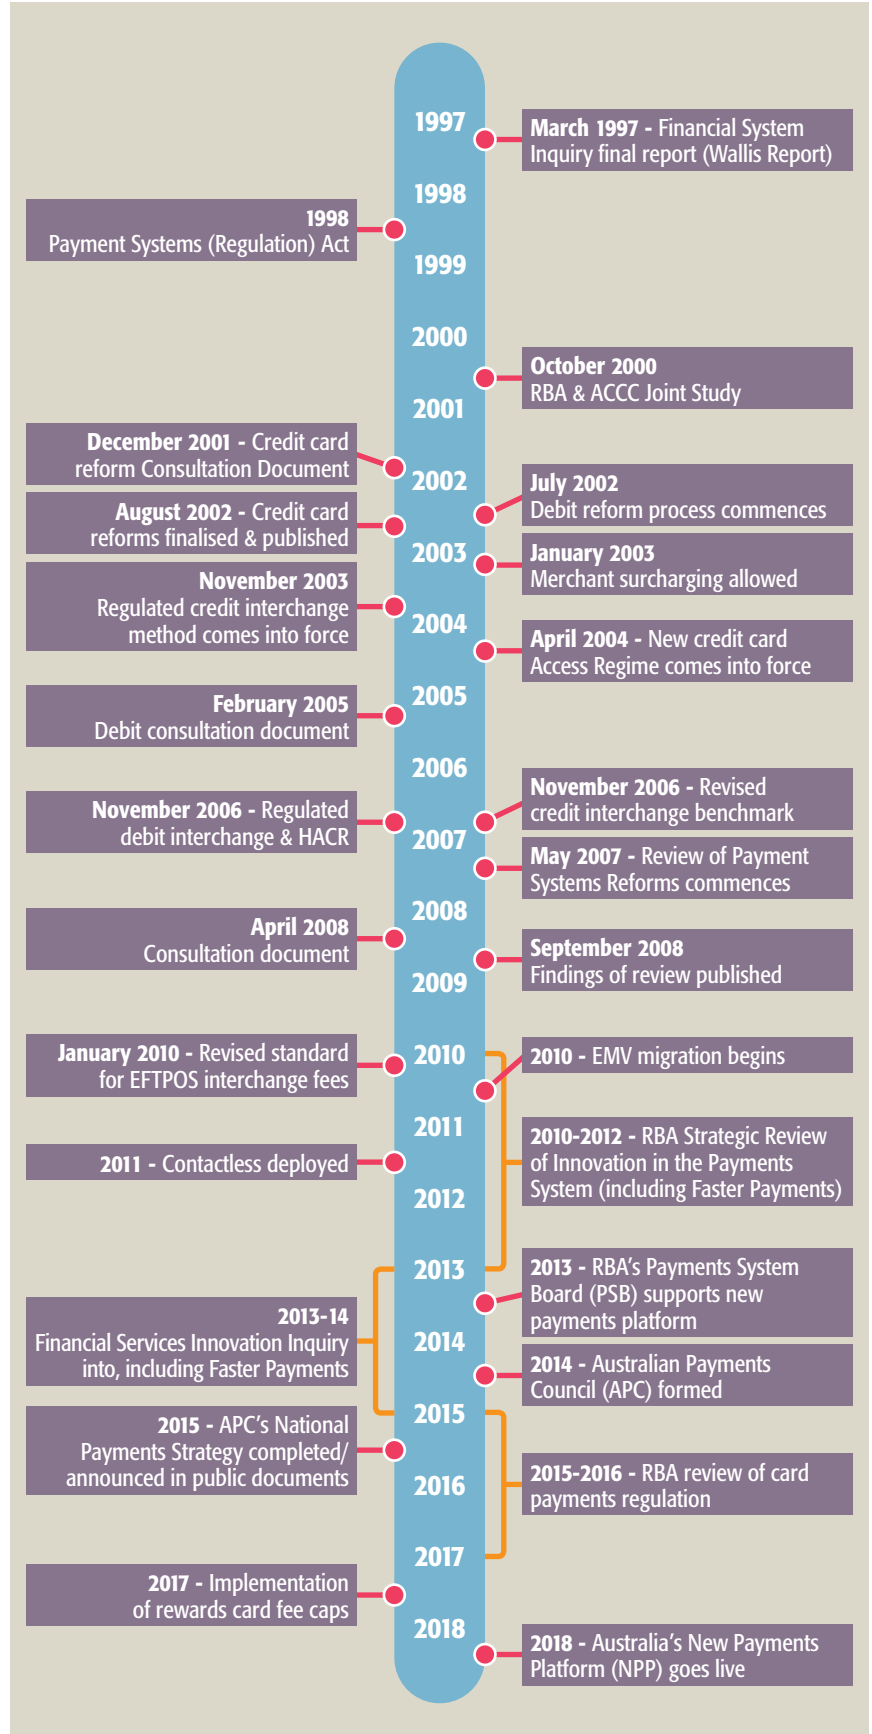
1997

March 1997 - Financial System Inquiry final report (Wallis Report)

1998

1998
Payment Systems (Regulation) Act

1999

2000

October 2000
RBA & ACCC Joint Study

2001

December 2001 - Credit card reform Consultation Document

2002

July 2002
Debit reform process commences

August 2002 - Credit card reforms finalised & published

2003

January 2003
Merchant surcharging allowed

November 2003
Regulated credit interchange method comes into force

2004

April 2004 - New credit card Access Regime comes into force

2005

February 2005
Debit consultation document

2006

November 2006 - Revised credit interchange benchmark

November 2006 - Regulated debit interchange & HACR

2007

May 2007 - Review of Payment Systems Reforms commences

2008

April 2008
Consultation document

September 2008
Findings of review published

2009

January 2010 - Revised standard for EFTPOS interchange fees

2010

2010 - EMV migration begins

2011

2011 - Contactless deployed

2010-2012 - RBA Strategic Review of Innovation in the Payments System (including Faster Payments)

2012

2013

2013 - RBA's Payments System Board (PSB) supports new payments platform

2013-14
Financial Services Innovation Inquiry into, including Faster Payments

2014

2014 - Australian Payments Council (APC) formed

2015

2015 - APC's National Payments Strategy completed/ announced in public documents

2016

2015-2016 - RBA review of card payments regulation

2017

2017 - Implementation of rewards card fee caps

2018

2018 - Australia's New Payments Platform (NPP) goes live